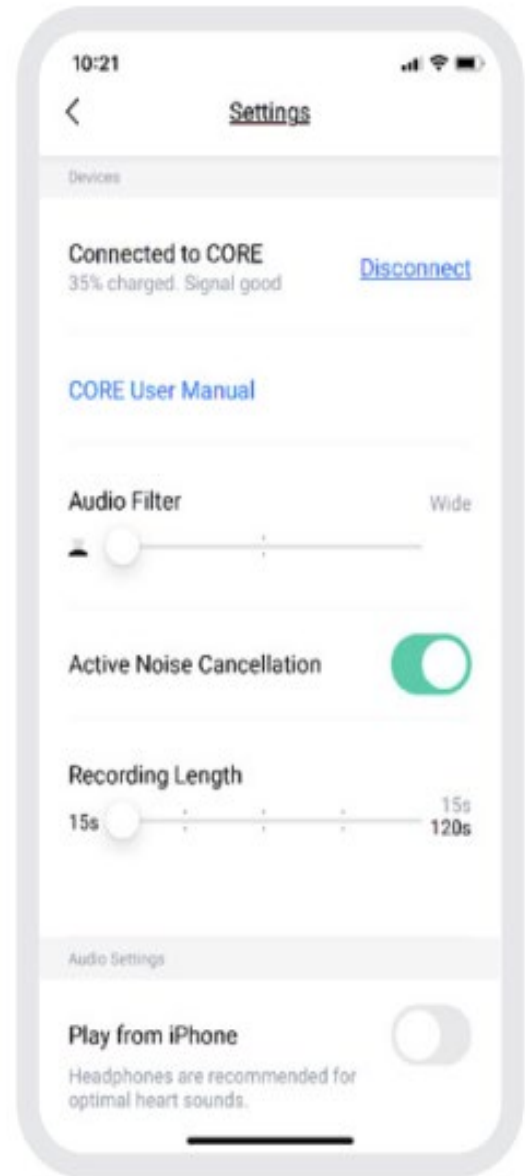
10:21

<

Settings

Devices

Connected to CORE
35% charged. Signal good

Disconnect

CORE User Manual

Audio Filter

Wide

Active Noise Cancellation

Recording Length

15s

15s
120s

Audio Settings

Play from iPhone

Headphones are recommended for optimal heart sounds.